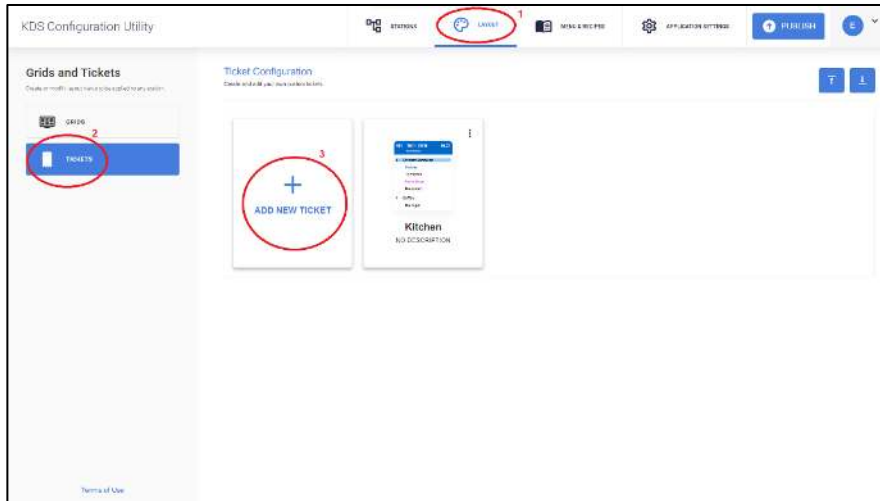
KDS Configuration Utility

STATIONS

LAYOUT

1

MENU & RECIPES

APPLICATION SETTINGS

PUBLISH

E

Grids and Tickets

Create or modify layouts and grids applied to any station

GRIDS

2

TICKETS

Ticket Configuration

Create and edit your own custom tickets

3

+

ADD NEW TICKET

Kitchen

NO DESCRIPTION

Terms of Use